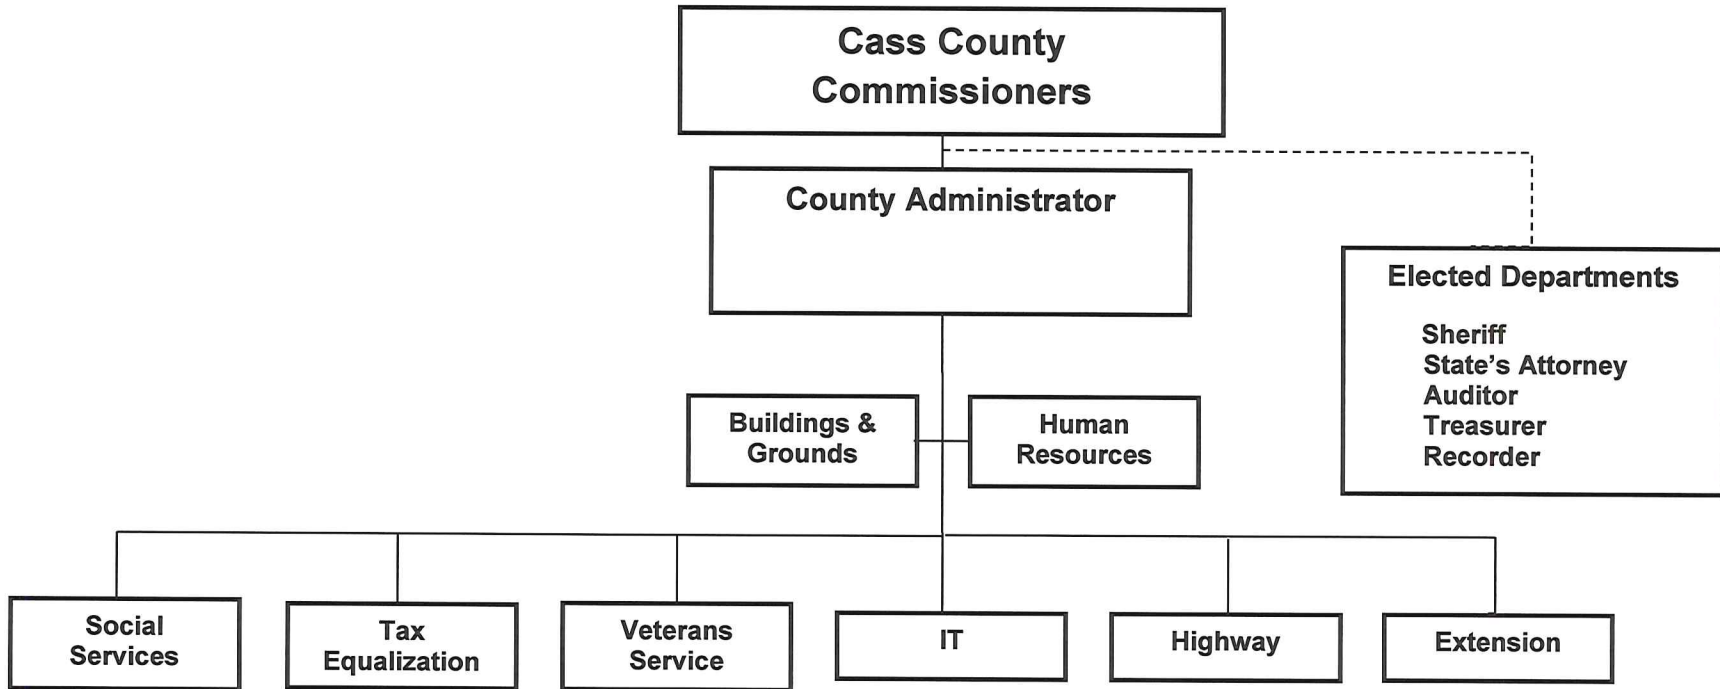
Cass County Commissioners

County Administrator

Elected Departments

Sheriff
State's Attorney
Auditor
Treasurer
Recorder

Buildings & Grounds

Human Resources

Social Services

Tax Equalization

Veterans Service

IT

Highway

Extension